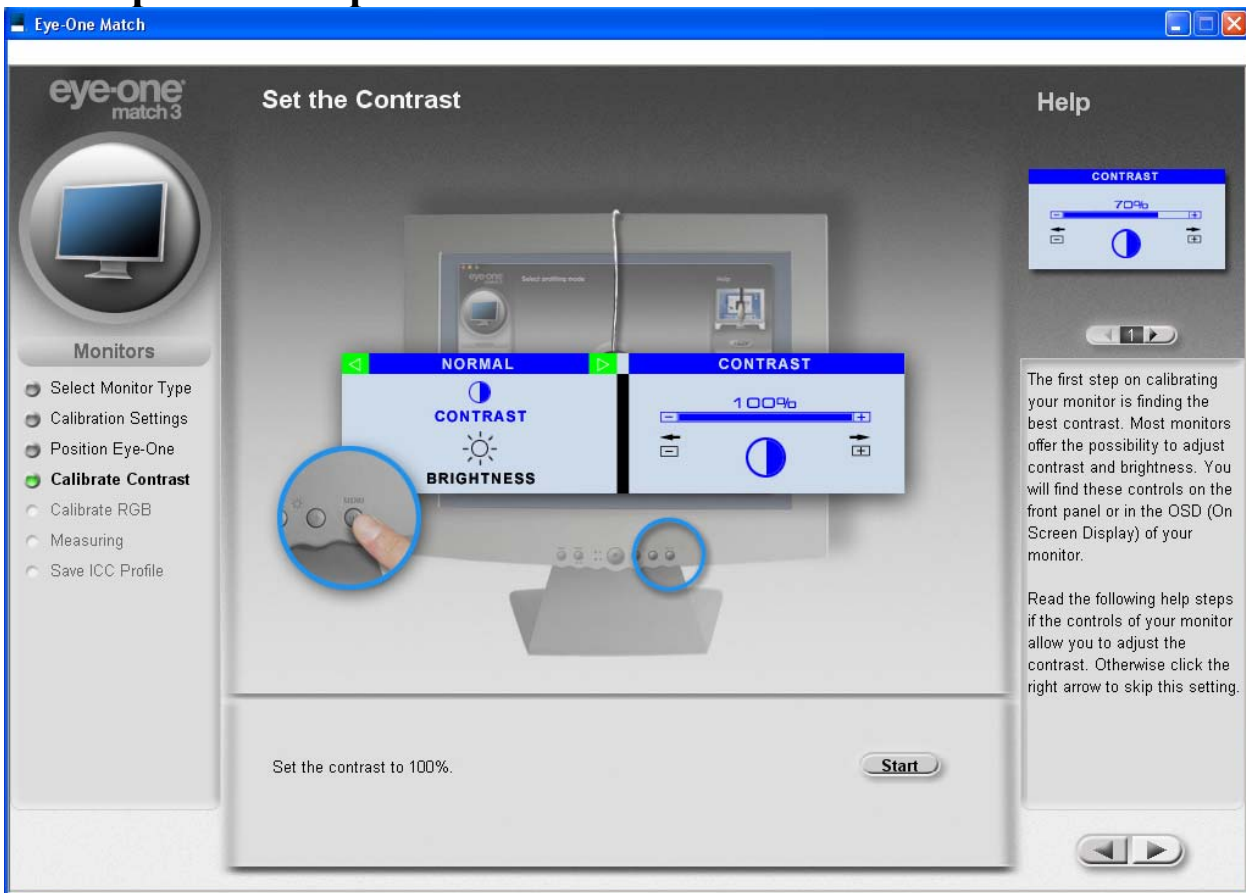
Eye-One Match

eye-one match 3

Set the Contrast

Help

Monitors

Select Monitor Type
Calibration Settings
Position Eye-One
Calibrate Contrast
Calibrate RGB
Measuring
Save ICC Profile

NORMAL
CONTRAST
BRIGHTNESS

CONTRAST
100%

CONTRAST
70%

1

The first step on calibrating your monitor is finding the best contrast. Most monitors offer the possibility to adjust contrast and brightness. You will find these controls on the front panel or in the OSD (On Screen Display) of your monitor.

Read the following help steps if the controls of your monitor allow you to adjust the contrast. Otherwise click the right arrow to skip this setting.

Set the contrast to 100%.

Start